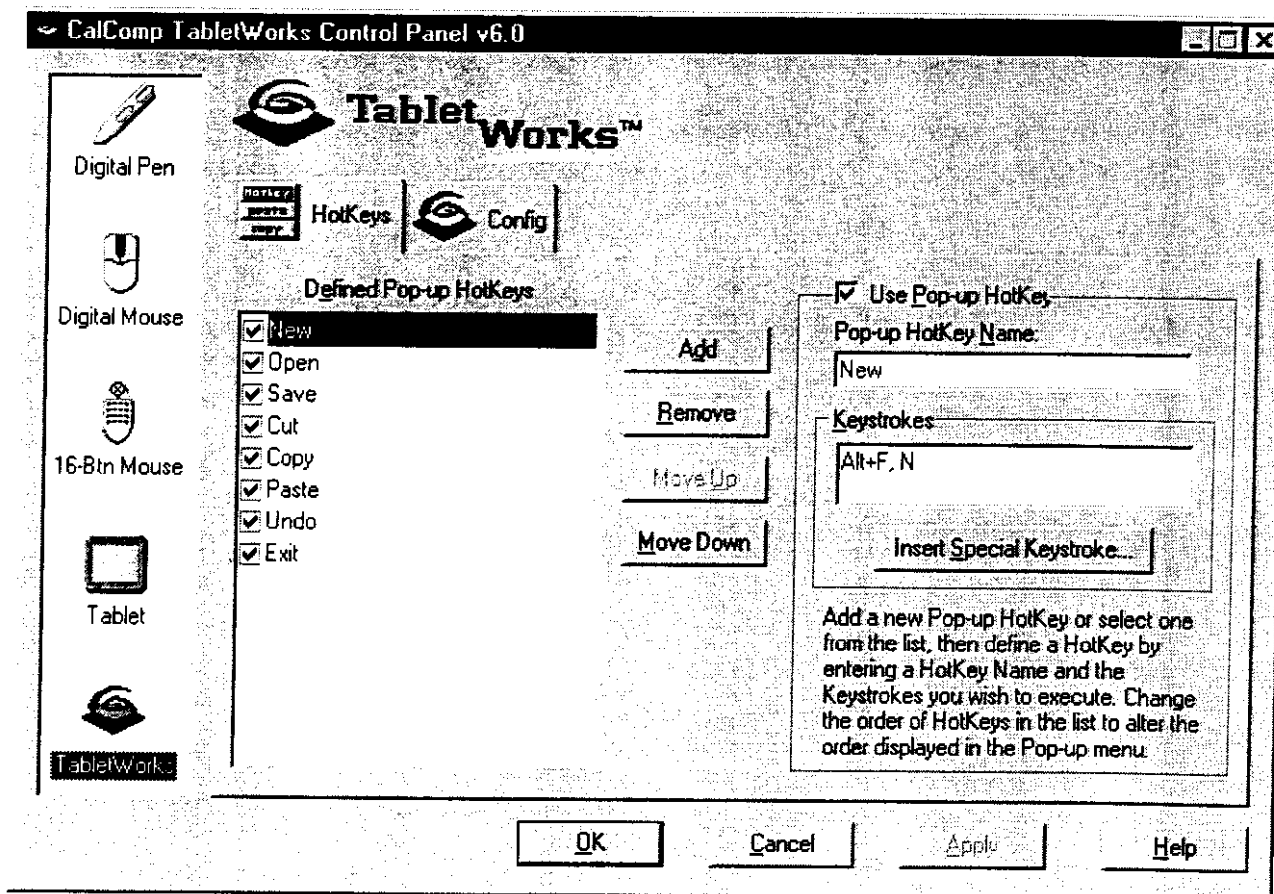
CalComp TabletWorks Control Panel v6.0

Digital Pen

Digital Mouse

16-Btn Mouse

Tablet

TabletWorks

TabletWorks™

Hotkey paste copy

HotKeys

Config

Defined Pop-up HotKeys

New
Open
Save
Cut
Copy
Paste
Undo
Exit

Add

Remove

Move Up

Move Down

Use Pop-up HotKey

Pop-up HotKey Name:

New

Keystrokes

Alt+F, N

Insert Special Keystroke...

Add a new Pop-up HotKey or select one from the list, then define a HotKey by entering a HotKey Name and the Keystrokes you wish to execute. Change the order of HotKeys in the list to alter the order displayed in the Pop-up menu.

OK

Cancel

Apply

Help